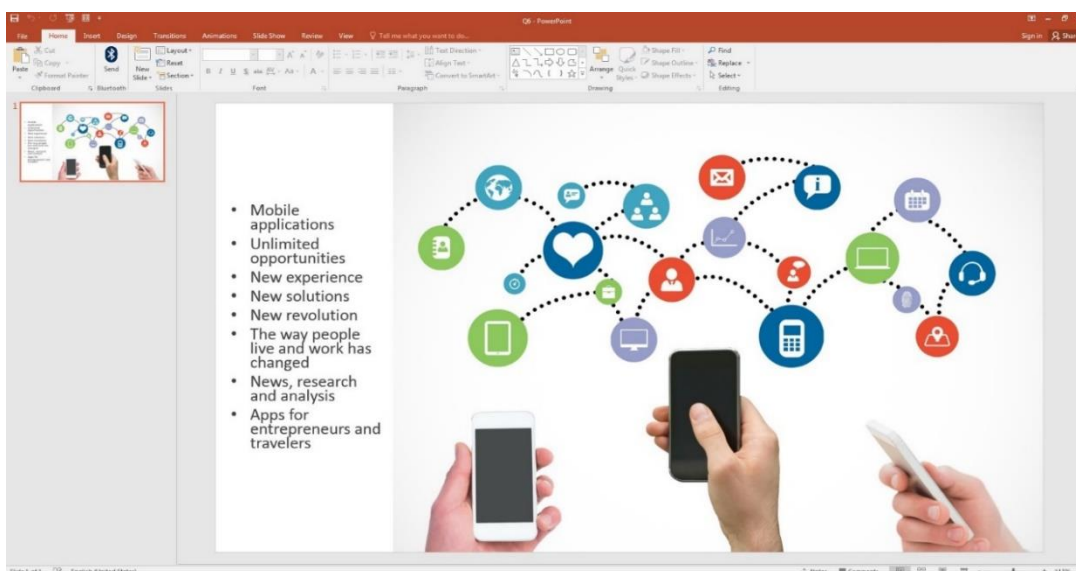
Q6 - PowerPoint

Sign in Share

File Home Insert Design Transitions Animations Slide Show Review View Tell me what you want to do...

Cut Copy Format Painter Paste Clipboard

Send Bluetooth

New Slide Layout Reset Section Slides

Font

Text Direction Align Text Convert to SmartArt Paragraph

Arrange Quick Styles Shape Fill Shape Outline Shape Effects Drawing

Find Replace Select Editing

1

- Mobile applications
- Unlimited opportunities
- New experience
- New solutions
- New revolution
- The way people live and work has changed
- News, research and analysis
- Apps for entrepreneurs and travelers

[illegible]

Notes Comments